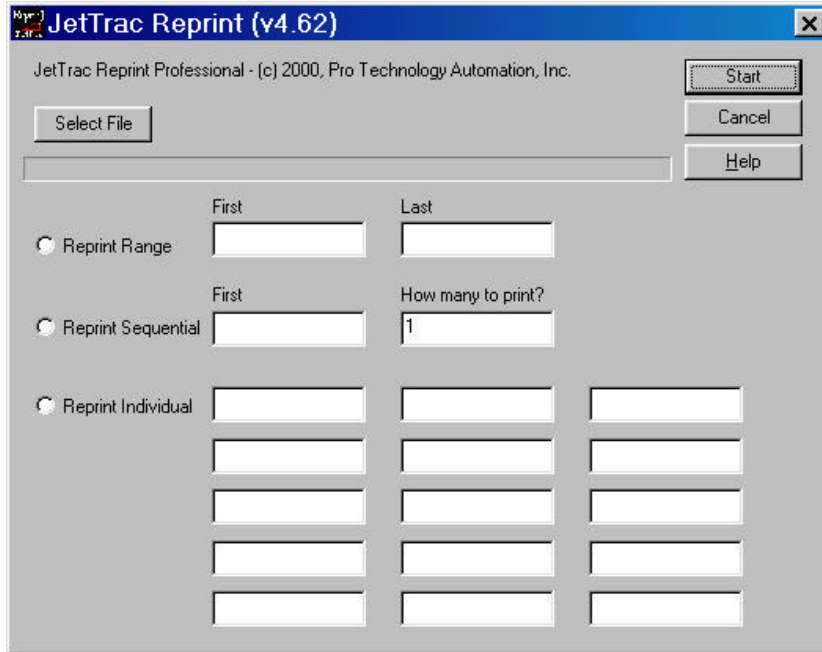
JetTrac Reprint (v4.62)

JetTrac Reprint Professional - (c) 2000, Pro Technology Automation, Inc.

Start

Cancel

Help

Select File

First

Last

Reprint Range

First

How many to print?

Reprint Sequential

1

Reprint Individual